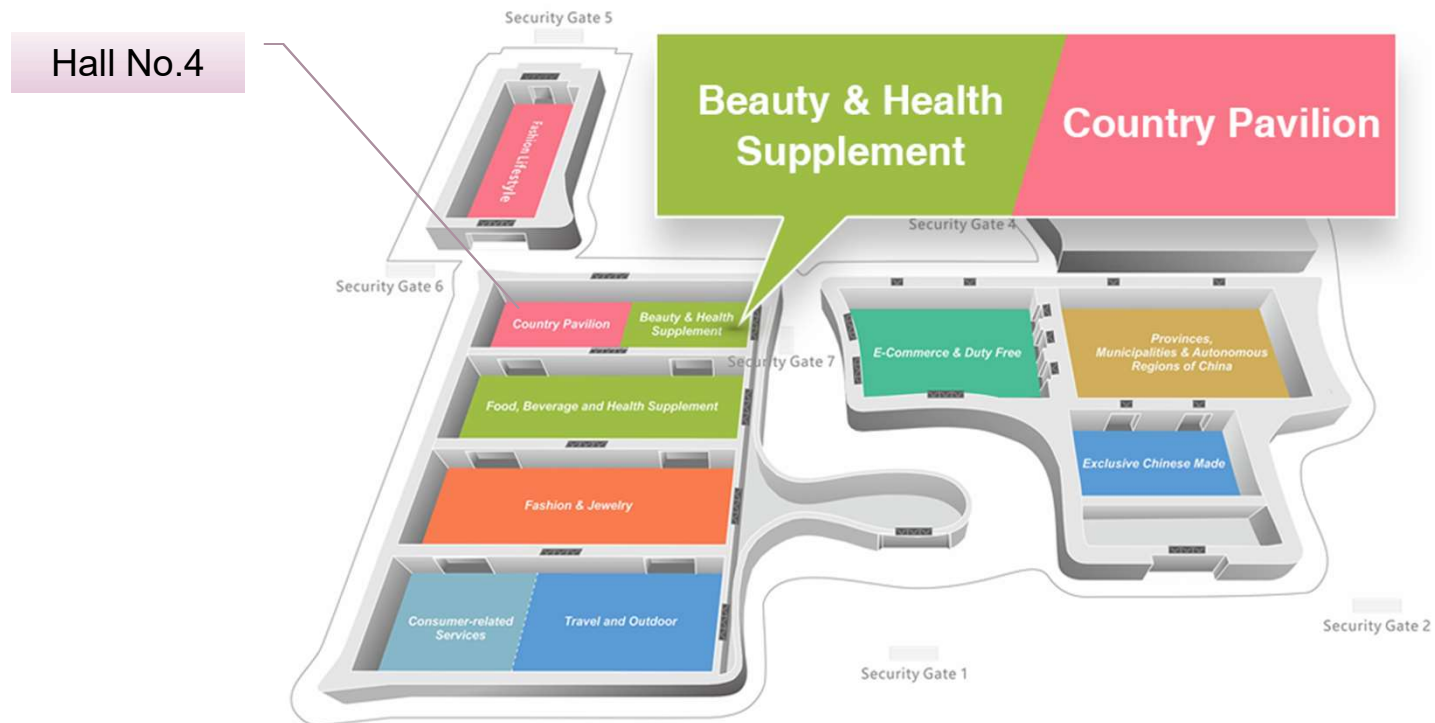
Security Gate 5

Hall No.4

Beauty & Health Supplement

Country Pavilion

Fashion Lifestyle

Security Gate 4

Security Gate 6

Country Pavilion

Beauty & Health Supplement

Security Gate 7

E-Commerce & Duty Free

Provinces, Municipalities & Autonomous Regions of China

Food, Beverage and Health Supplement

Exclusive Chinese Made

Fashion & Jewelry

Consumer-related Services

Travel and Outdoor

Security Gate 2

Security Gate 1